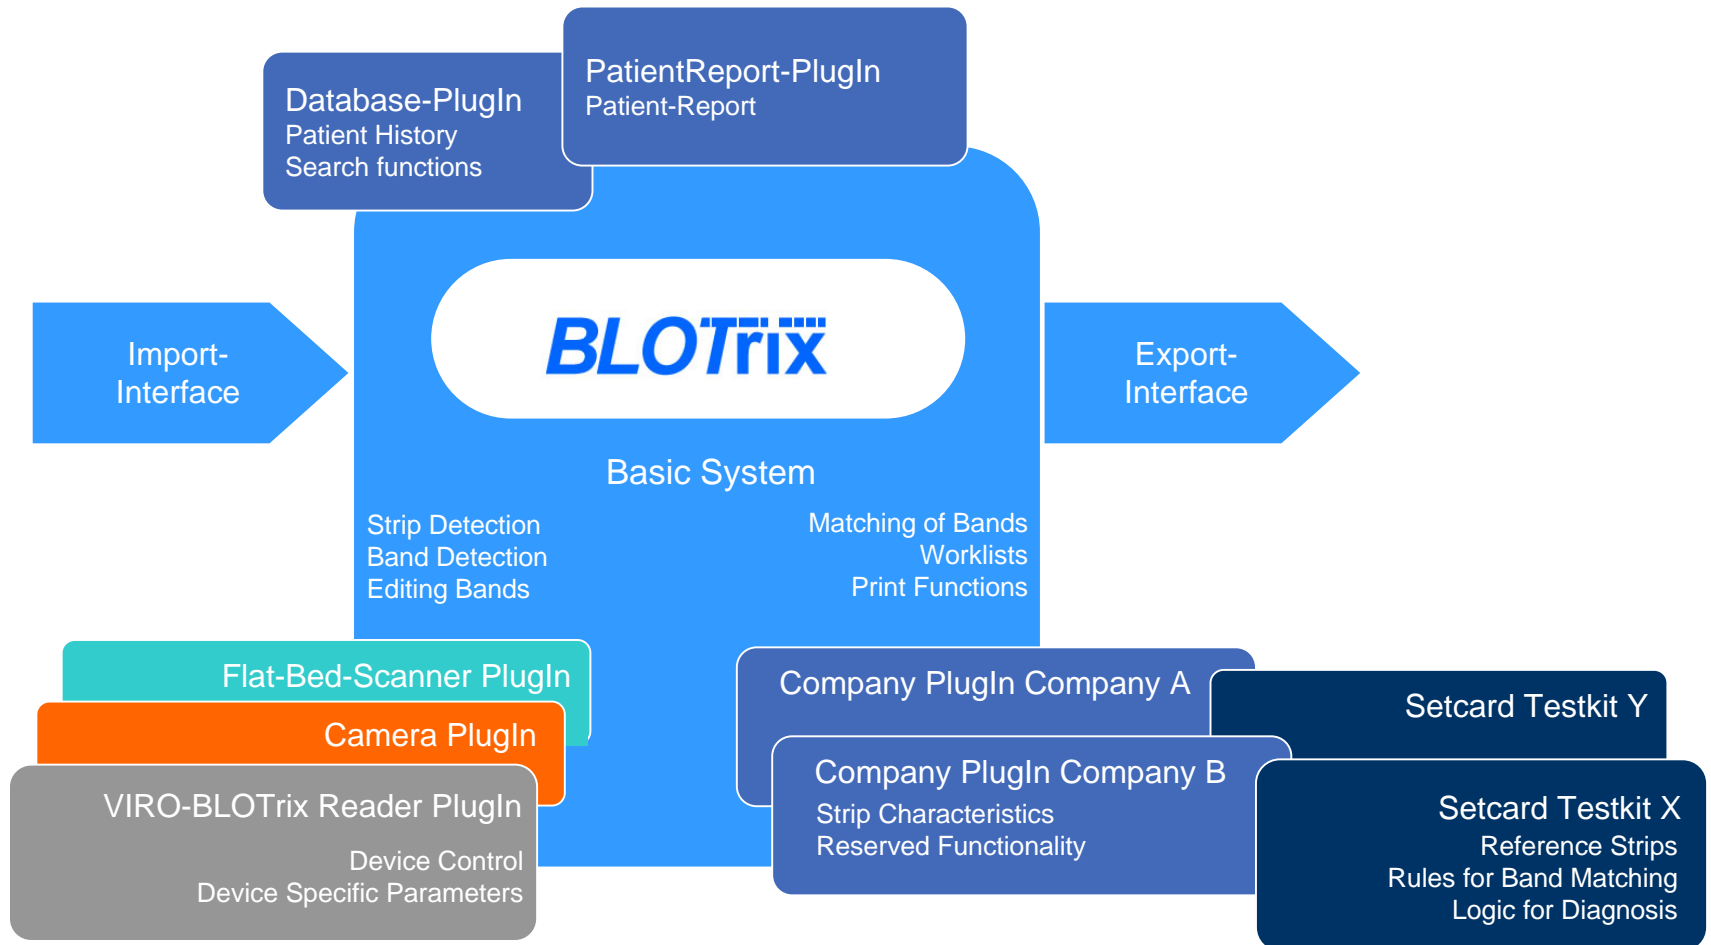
Database-PlugIn
Patient History
Search functions

PatientReport-PlugIn
Patient-Report

Import-Interface

BLOTrix

Export-Interface

Basic System

Strip Detection
Band Detection
Editing Bands

Matching of Bands
Worklists
Print Functions

Flat-Bed-Scanner PlugIn

Camera PlugIn

VIRO-BLOTrix Reader PlugIn
Device Control
Device Specific Parameters

Company PlugIn Company A

Company PlugIn Company B
Strip Characteristics
Reserved Functionality

Setcard Testkit Y

Setcard Testkit X
Reference Strips
Rules for Band Matching
Logic for Diagnosis